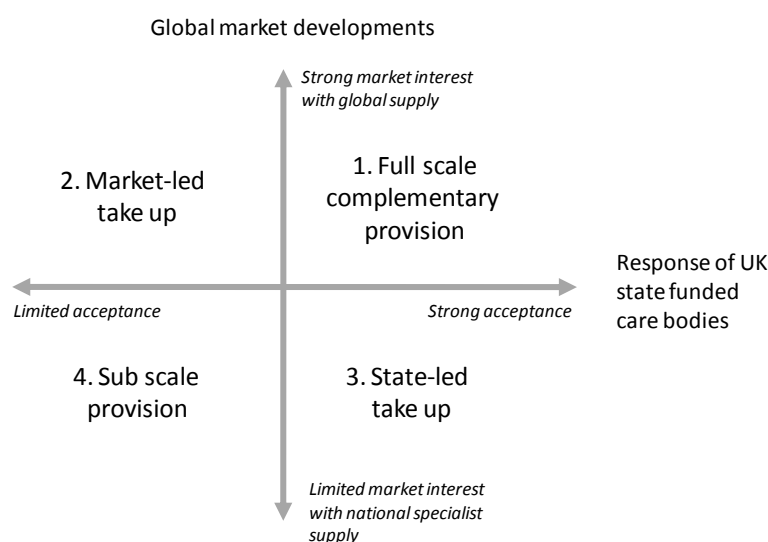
Global market developments

*Strong market interest with global supply*

2. Market-led take up

1. Full scale complementary provision

Response of UK state funded care bodies

*Limited acceptance*

*Strong acceptance*

4. Sub scale provision

3. State-led take up

*Limited market interest with national specialist supply*